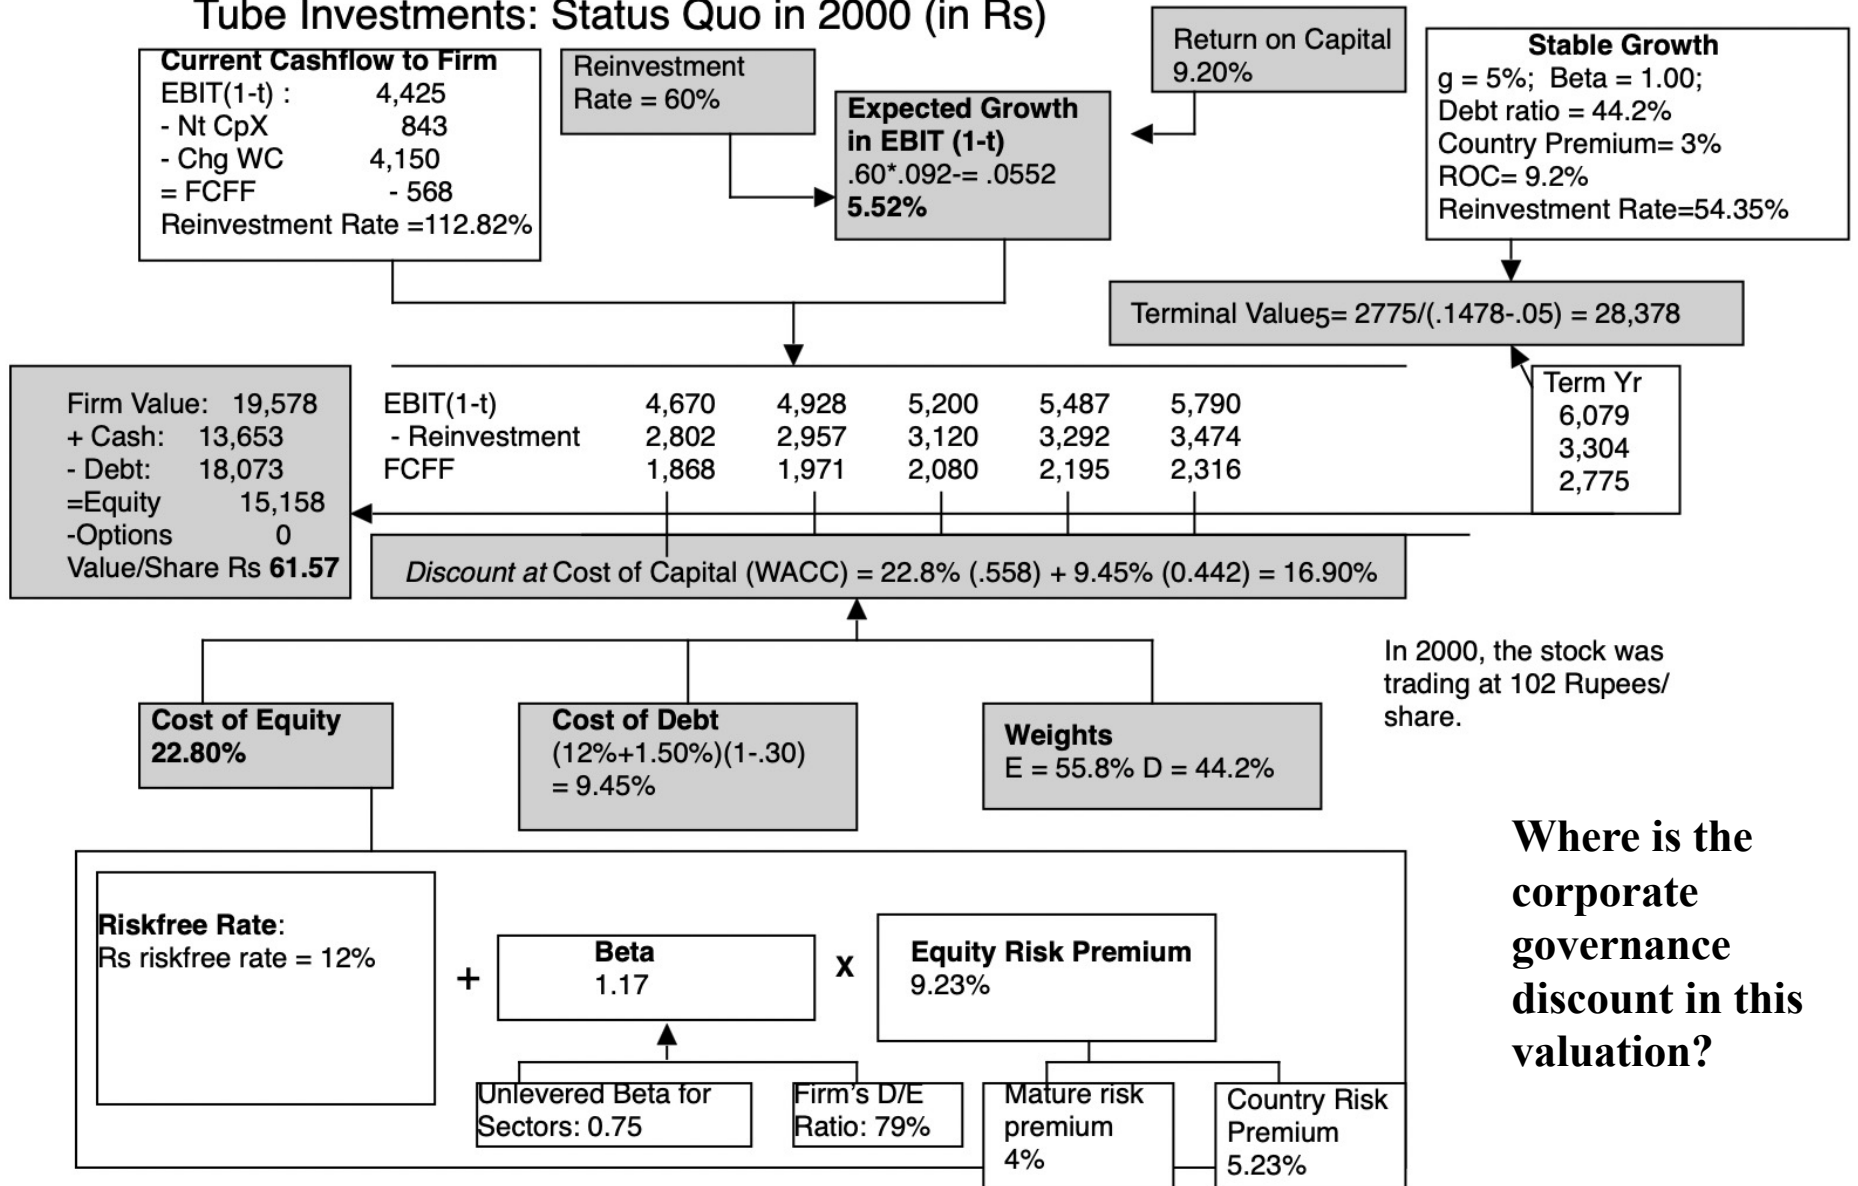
Tube Investments: Status Quo in 2000 (in Rs)

Current Cashflow to Firm
EBIT(1-t) : 4,425
- Nt CpX 843
- Chg WC 4,150
= FCFF - 568
Reinvestment Rate =112.82%

Reinvestment Rate = 60%

Expected Growth in EBIT (1-t)
.60*.092-= .0552
5.52%

Return on Capital
9.20%

Stable Growth
g = 5%; Beta = 1.00;
Debt ratio = 44.2%
Country Premium= 3%
ROC= 9.2%
Reinvestment Rate=54.35%

Terminal Value5= 2775/(.1478-.05) = 28,378

Firm Value: 19,578
+ Cash: 13,653
- Debt: 18,073
=Equity 15,158
-Options 0
Value/Share Rs 61.57

| EBIT(1-t) | 4,670 | 4,928 | 5,200 | 5,487 | 5,790 |
|---|---|---|---|---|---|
| - Reinvestment | 2,802 | 2,957 | 3,120 | 3,292 | 3,474 |
| FCFF | 1,868 | 1,971 | 2,080 | 2,195 | 2,316 |

Term Yr
6,079
3,304
2,775

Discount at Cost of Capital (WACC) = 22.8% (.558) + 9.45% (0.442) = 16.90%

In 2000, the stock was trading at 102 Rupees/ share.

Cost of Equity
22.80%

Cost of Debt
(12%+1.50%)(1-.30)
= 9.45%

Weights
E = 55.8% D = 44.2%

Where is the corporate governance discount in this valuation?

Riskfree Rate:
Rs riskfree rate = 12%

+

Beta
1.17

X

Equity Risk Premium
9.23%

Unlevered Beta for Sectors: 0.75

Firm's D/E Ratio: 79%

Mature risk premium
4%

Country Risk Premium
5.23%